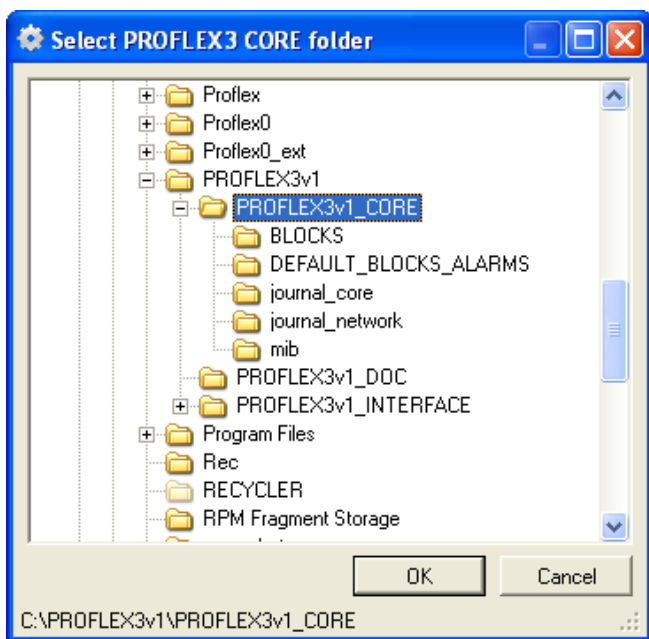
Select PROFLEX3 CORE folder

Proflex
Proflex0
Proflex0_ext
PROFLEX3v1
PROFLEX3v1_CORE
BLOCKS
DEFAULT_BLOCKS_ALARMS
journal_core
journal_network
mib
PROFLEX3v1_DOC
PROFLEX3v1_INTERFACE
Program Files
Rec
RECYCLER
RPM Fragment Storage

OK
Cancel

C:\PROFLEX3v1\PROFLEX3v1_CORE